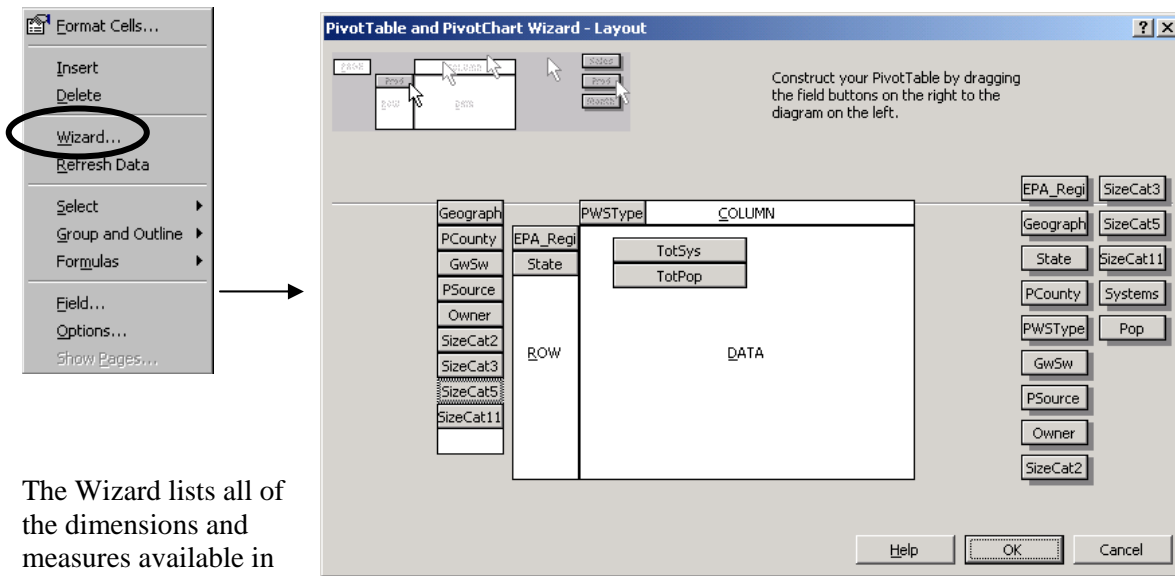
Format Cells...
Insert
Delete
Wizard...
Refresh Data
Select
Group and Outline
Formulas
Field...
Options...
Show Pages...

PivotTable and PivotChart Wizard - Layout

?

PAGE
COLUMN
Prod
ROW
DATA
Sales
Prod
Month

Construct your PivotTable by dragging the field buttons on the right to the diagram on the left.

Geograph
PCounty
GwSw
PSource
Owner
SizeCat2
SizeCat3
SizeCat5
SizeCat11

PWSType
COLUMN
EPA_Regi
State
ROW
TotSys
TotPop
DATA

EPA_Regi
SizeCat3
Geograph
SizeCat5
State
SizeCat11
PCounty
Systems
PWSType
Pop
GwSw
PSource
Owner
SizeCat2

Help
OK
Cancel

The Wizard lists all of the dimensions and measures available in